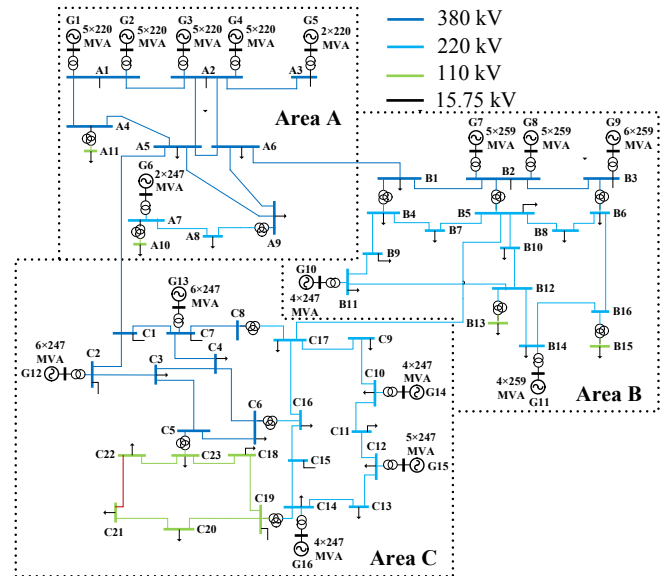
380 kV
220 kV
110 kV
15.75 kV

G1 5×220 MVA
G2 5×220 MVA
G3 5×220 MVA
G4 5×220 MVA
G5 2×220 MVA
A1
A2
A3
A4
A11
A5
A6
Area A
G6 2×247 MVA
A7
A10
A8
A9

G7 5×259 MVA
G8 5×259 MVA
G9 6×259 MVA
B1
B2
B3
B4
B5
B6
B7
B8
B9
B10
G10
4×247 MVA
B11
B12
B13
B16
B14
B15
4×259 MVA
G11
Area B

G13 6×247 MVA
C8
6×247 MVA
G12
C1
C7
C2
C4
C17
C9
C3
C10
4×247 MVA
G14
C6
C16
C5
C11
C12
5×247 MVA
G15
C22
C23
C18
C15
C19
C21
C20
C14
C13
4×247 MVA
G16
Area C